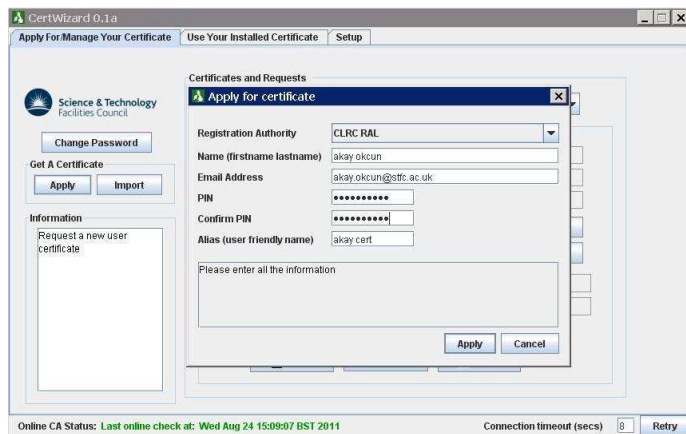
CertWizard 0.1a

Apply For/Manage Your Certificate | Use Your Installed Certificate | Setup

Science & Technology Facilities Council

Change Password

Get A Certificate

Apply | Import

Information

Request a new user certificate

Certificates and Requests

Apply for certificate

Registration Authority: CLRC RAL

Name (firstname lastname): akay okcun

Email Address: akay.okcun@stfc.ac.uk

PIN: ••••••••••

Confirm PIN: ••••••••••

Alias (user friendly name): akay cert

Please enter all the information

Apply | Cancel

Online CA Status: Last online check at: Wed Aug 24 15:09:07 BST 2011

Connection timeout (secs) 8 Retry